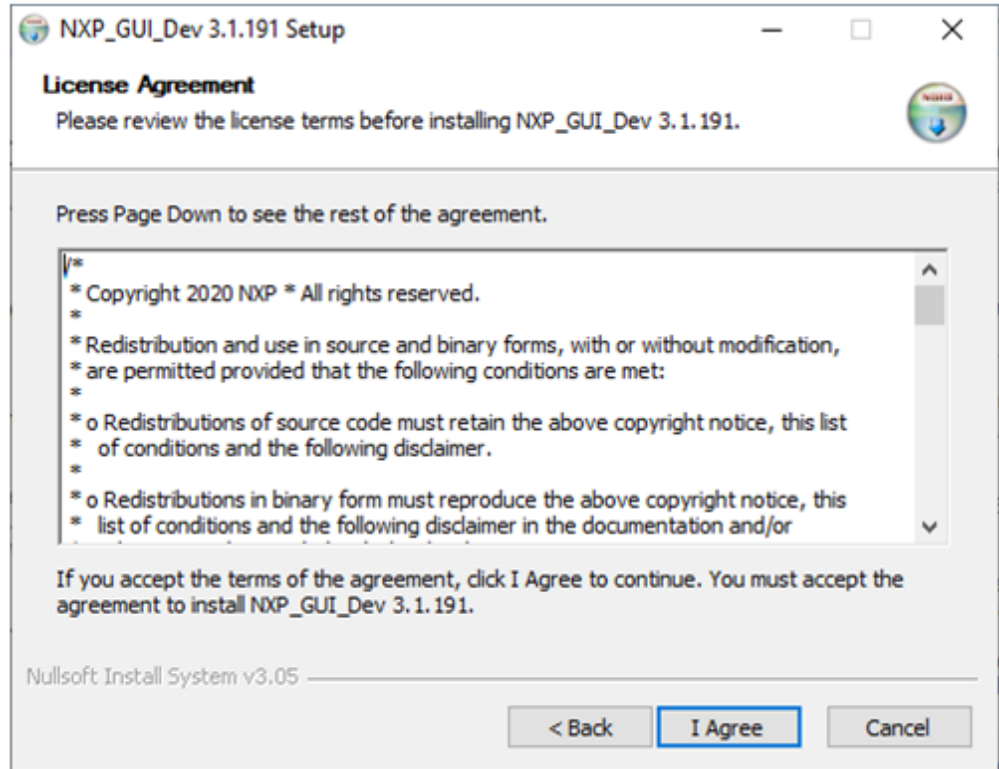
NXP_GUI_Dev 3.1.191 Setup

License Agreement

Please review the license terms before installing NXP_GUI_Dev 3.1.191.

Press Page Down to see the rest of the agreement.

/*
* Copyright 2020 NXP * All rights reserved.
*
* Redistribution and use in source and binary forms, with or without modification,
* are permitted provided that the following conditions are met:
*
* o Redistributions of source code must retain the above copyright notice, this list
* of conditions and the following disclaimer.
*
* o Redistributions in binary form must reproduce the above copyright notice, this
* list of conditions and the following disclaimer in the documentation and/or
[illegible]

If you accept the terms of the agreement, click I Agree to continue. You must accept the agreement to install NXP_GUI_Dev 3.1.191.

Nullsoft Install System v3.05

< Back | I Agree | Cancel